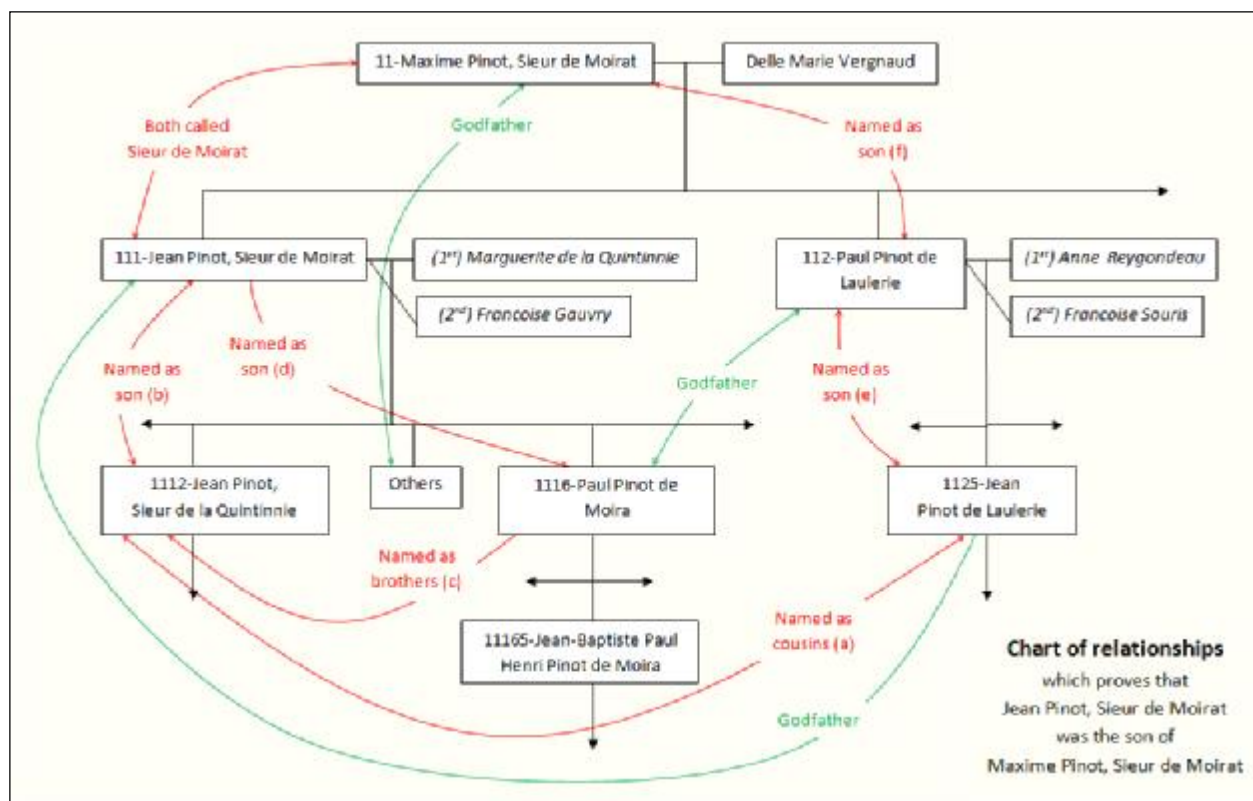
11-Maxime Pinot, Sieur de Moirat

Delle Marie Vergnaud

Both called Sieur de Moirat

Godfather

Named as son (f)

111-Jean Pinot, Sieur de Moirat

(1$^{st}$) Marguerite de la Quintinnie

(2$^{nd}$) Francoise Gauvry

112-Paul Pinot de Laulerie

(1$^{st}$) Anne Reygondeau

(2$^{nd}$) Francoise Souris

Named as son (b)

Named as son (d)

Godfather

Named as son (e)

1112-Jean Pinot, Sieur de la Quintinnie

Others

1116-Paul Pinot de Moira

1125-Jean Pinot de Laulerie

Named as brothers (c)

Named as cousins (a)

11165-Jean-Baptiste Paul Henri Pinot de Moira

Godfather

Chart of relationships

which proves that Jean Pinot, Sieur de Moirat was the son of Maxime Pinot, Sieur de Moirat